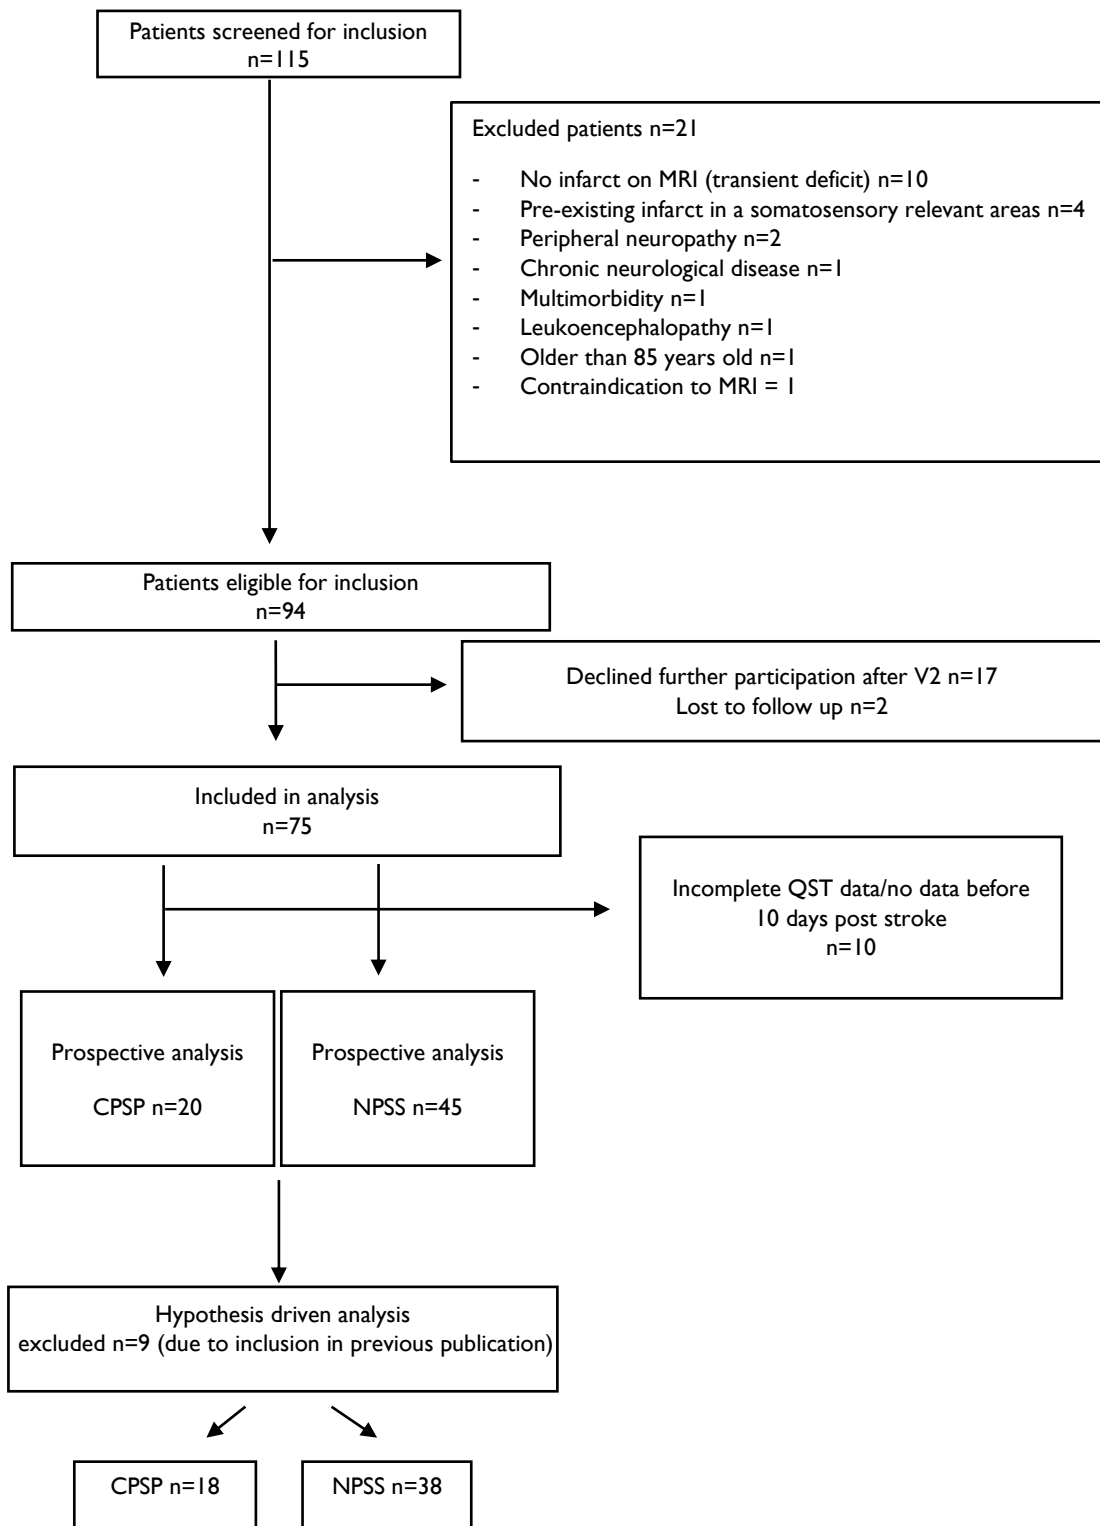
Patients screened for inclusion
n=115

Excluded patients n=21

- No infarct on MRI (transient deficit) n=10
- Pre-existing infarct in a somatosensory relevant areas n=4
- Peripheral neuropathy n=2
- Chronic neurological disease n=1
- Multimorbidity n=1
- Leukoencephalopathy n=1
- Older than 85 years old n=1
- Contraindication to MRI = 1

Patients eligible for inclusion
n=94

Declined further participation after V2 n=17
Lost to follow up n=2

Included in analysis
n=75

Incomplete QST data/no data before 10 days post stroke
n=10

Prospective analysis

CPSP n=20

Prospective analysis

NPSS n=45

Hypothesis driven analysis
excluded n=9 (due to inclusion in previous publication)

CPSP n=18

NPSS n=38